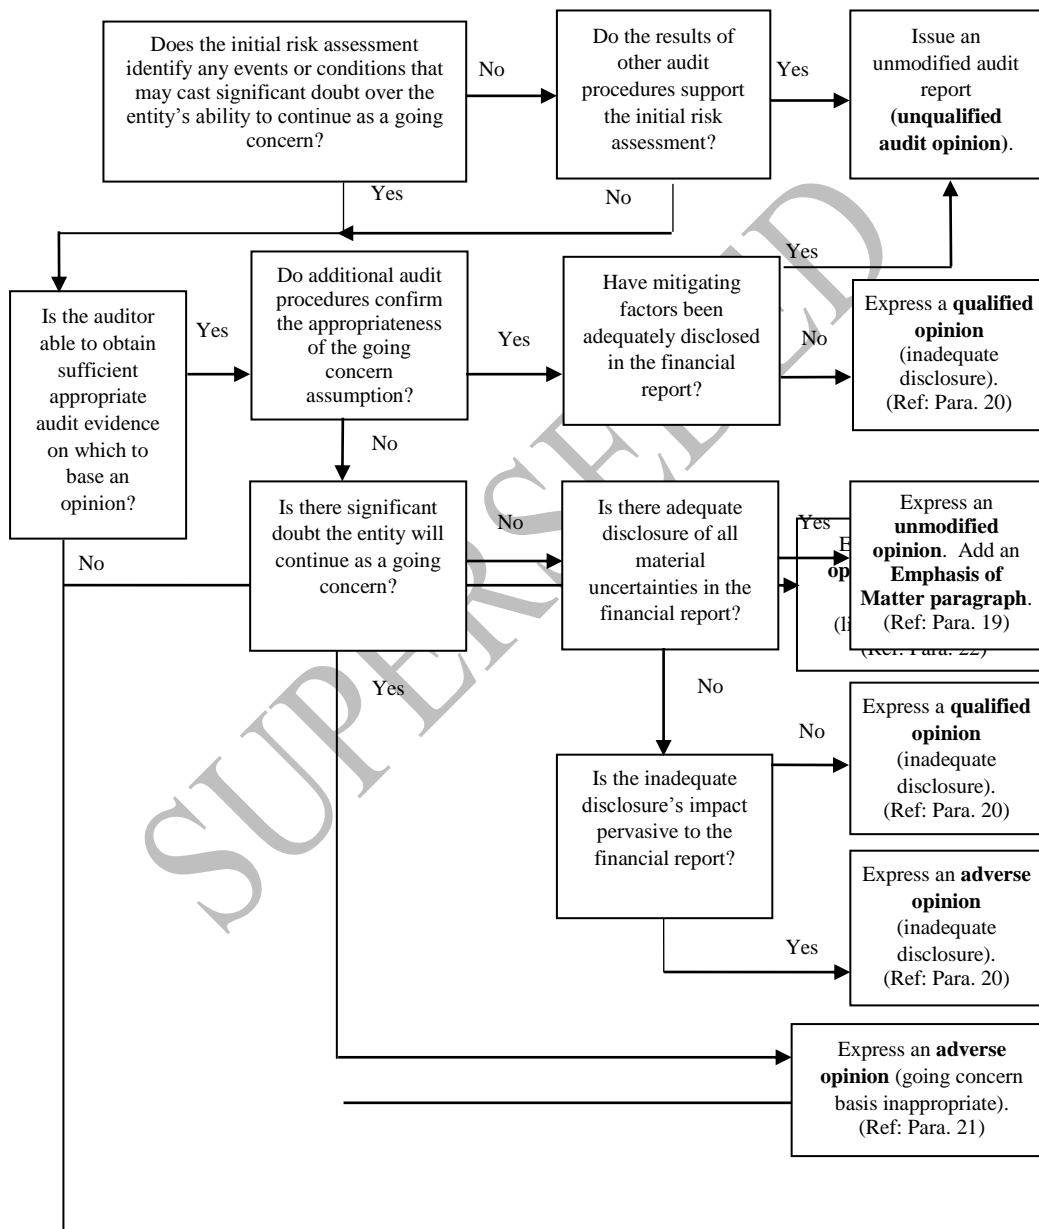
Does the initial risk assessment identify any events or conditions that may cast significant doubt over the entity's ability to continue as a going concern?

No

Do the results of other audit procedures support the initial risk assessment?

Yes

Issue an unmodified audit report (**unqualified audit opinion**).

Yes

No

Yes

Is the auditor able to obtain sufficient appropriate audit evidence on which to base an opinion?

Yes

Do additional audit procedures confirm the appropriateness of the going concern assumption?

Yes

Have mitigating factors been adequately disclosed in the financial report?

No

Express a **qualified opinion** (inadequate disclosure). (Ref: Para. 20)

No

Is there significant doubt the entity will continue as a going concern?

No

Is there adequate disclosure of all material uncertainties in the financial report?

Yes

Express an **unmodified opinion**. Add an **Emphasis of Matter paragraph**. (Ref: Para. 19)

E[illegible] **op**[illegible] (li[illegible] (Ref: Para. 22)

No

Yes

No

No

Express a **qualified opinion** (inadequate disclosure). (Ref: Para. 20)

Is the inadequate disclosure's impact pervasive to the financial report?

Express an **adverse opinion** (inadequate disclosure). (Ref: Para. 20)

Yes

Express an **adverse opinion** (going concern basis inappropriate). (Ref: Para. 21)

SUPERSEDED